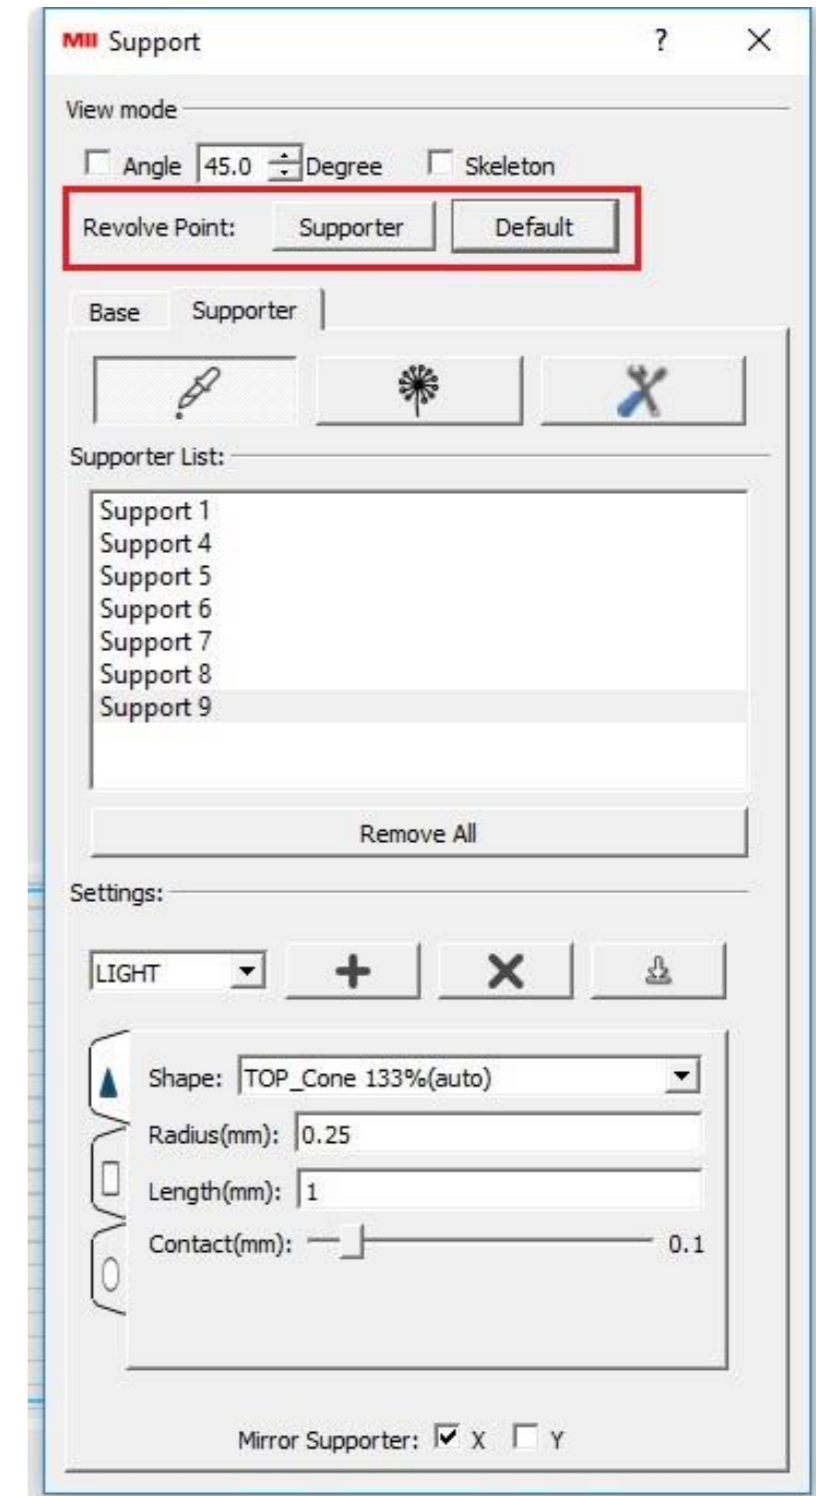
MII Support ? ×

View mode

Angle 45.0 Degree Skeleton

Revolve Point: Supporter Default

Base Supporter

Supporter List:

Support 1
Support 4
Support 5
Support 6
Support 7
Support 8
Support 9

Remove All

Settings:

LIGHT + ×

Shape: TOP_Cone 133%(auto)

Radius(mm): 0.25

Length(mm): 1

Contact(mm): 0.1

Mirror Supporter: X Y